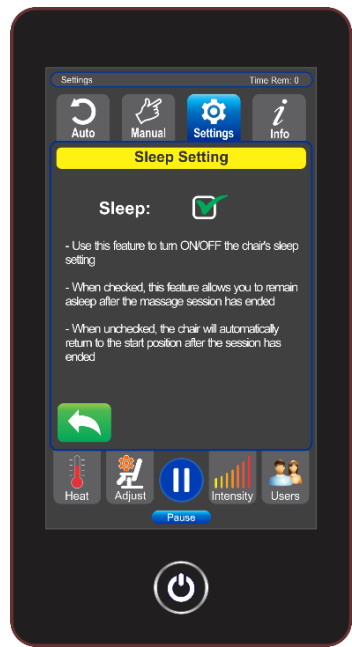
Settings

Time Rem: 0

Auto

Manual

Settings

Info

Sleep Setting

Sleep:

- Use this feature to turn ON/OFF the chair's sleep setting

- When checked, this feature allows you to remain asleep after the massage session has ended

- When unchecked, the chair will automatically return to the start position after the session has ended

Heat

Adjust

Intensity

Users

Pause